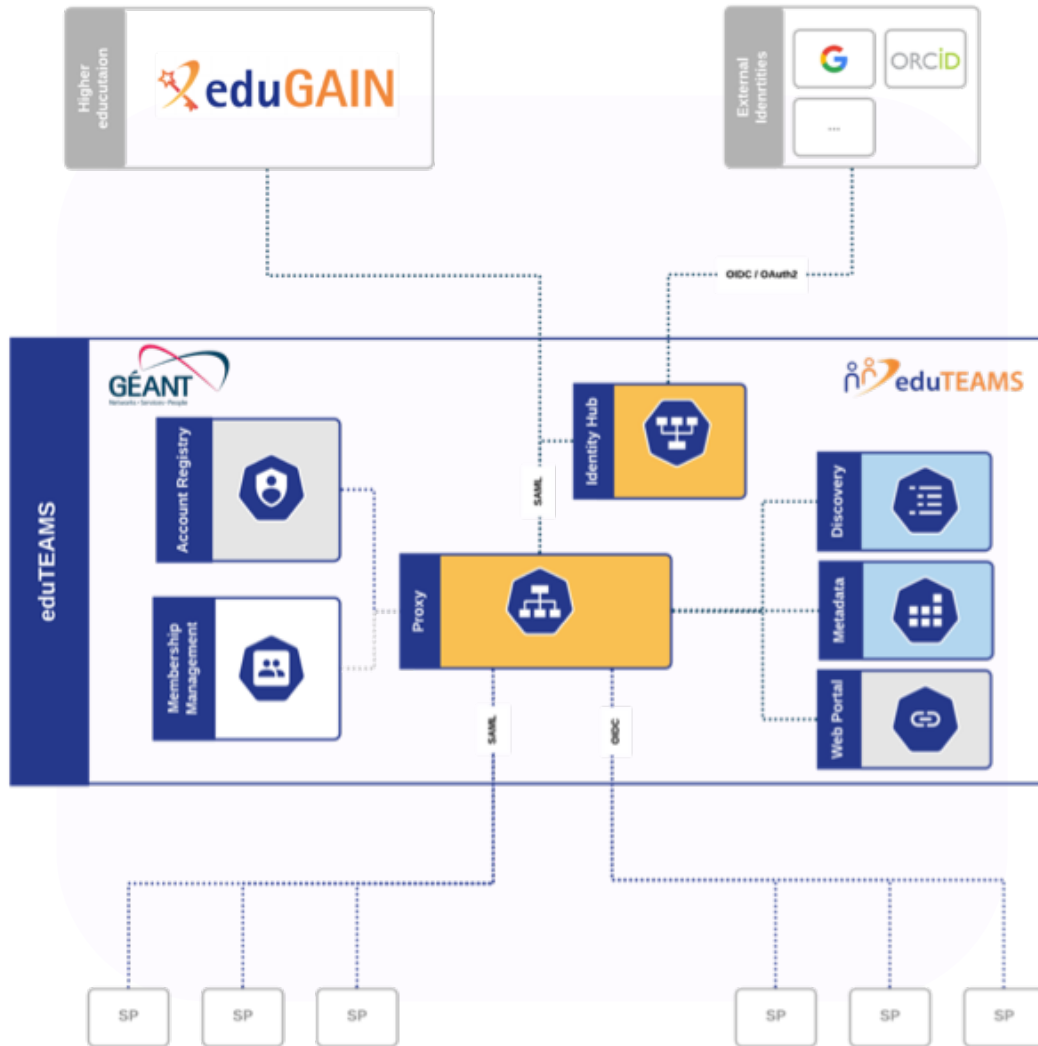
Higher educutaion

eduGAIN

External Idenrtities

G

ORCID

...

OIDC / OAuth2

GÉANT
Networks • Services • People

eduTEAMS

eduTEAMS

Account Registry

Membership Management

SAML

Identity Hub

Proxy

Discovery

Metadata

Web Portal

SAML

OIDC

SP

SP

SP

SP

SP

SP